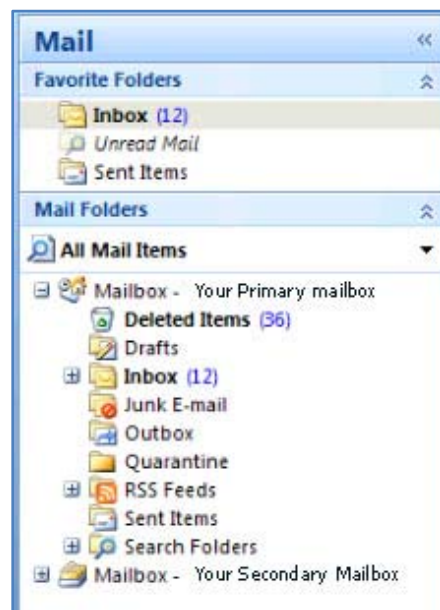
Mail «

Favorite Folders

Inbox (12)
Unread Mail
Sent Items

Mail Folders

All Mail Items

Mailbox - Your Primary mailbox
Deleted Items (36)
Drafts
Inbox (12)
Junk E-mail
Outbox
Quarantine
RSS Feeds
Sent Items
Search Folders
Mailbox - Your Secondary Mailbox